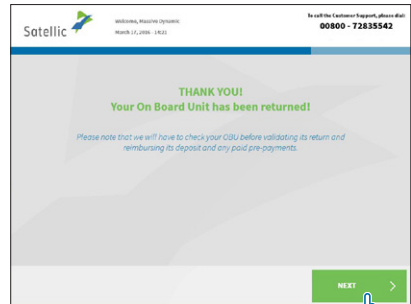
Satellic

Welcome, Massive Dynamic
March 17, 2016 - 14:21

To call the Customer Support, please dial:
00800 - 72835542

THANK YOU!
Your On Board Unit has been returned!

Please note that we will have to check your OBU before validating its return and reimbursing its deposit and any paid pre-payments.

NEXT